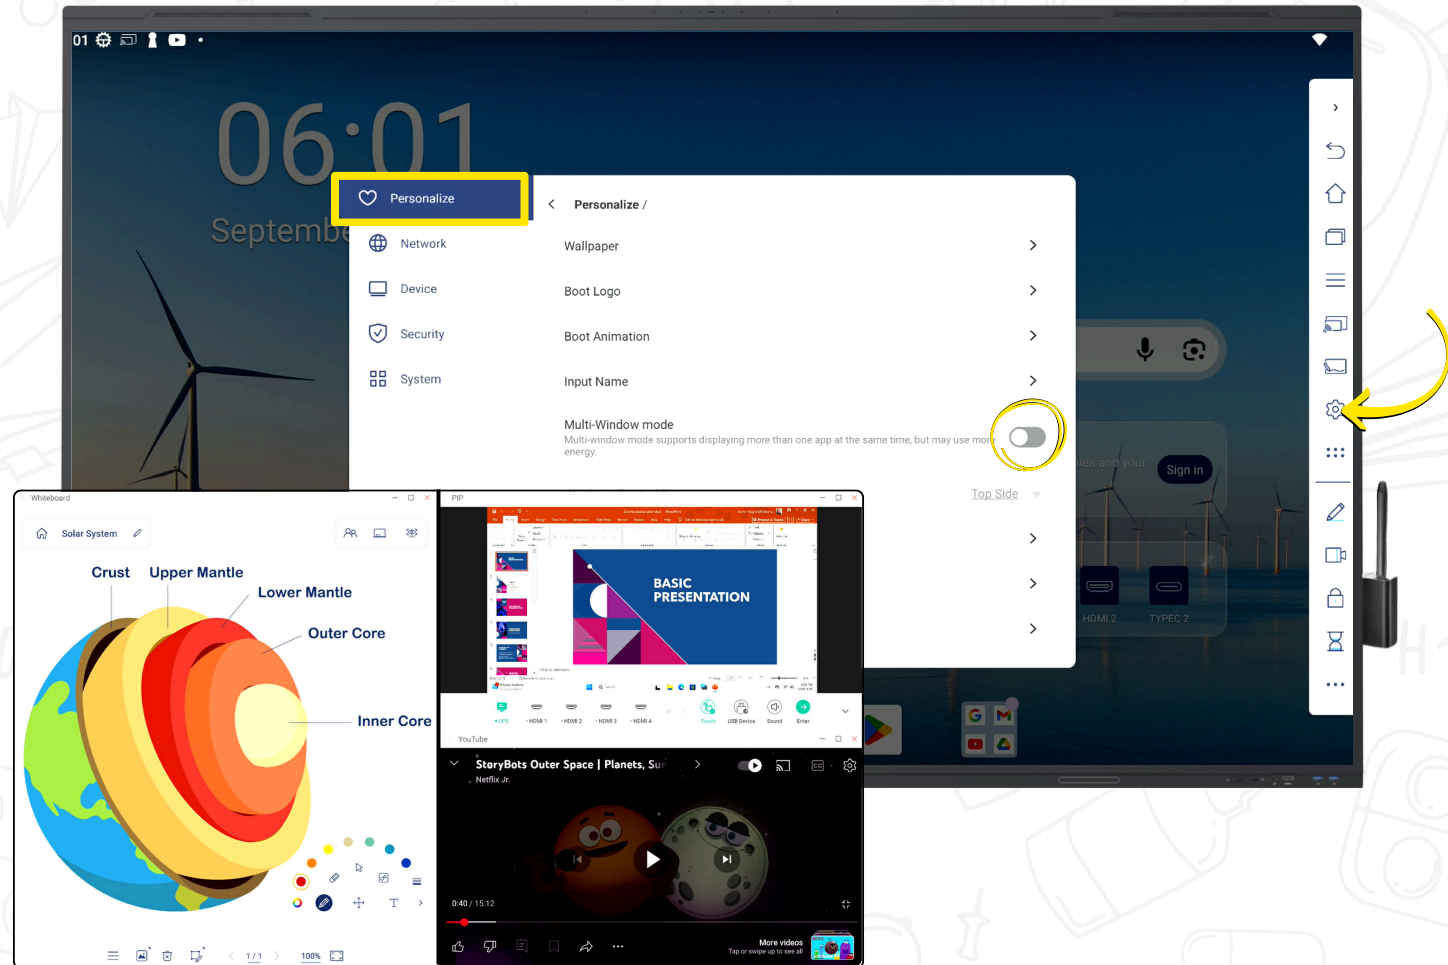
01

06:01

Septembe

Personalize

Network

Device

Security

System

Personalize /

Wallpaper

Boot Logo

Boot Animation

Input Name

Multi-Window mode

Multi-window mode supports displaying more than one app at the same time, but may use mor energy.

Top Side

les and your

Sign in

HDMI 2

TYPEC 2

Whiteboard

Solar System

Crust

Upper Mantle

Lower Mantle

Outer Core

Inner Core

1 / 1

100%

PIP

BASIC PRESENTATION

HDMI 1

HDMI 2

HDMI 3

HDMI 4

Touch

USB Device

Sound

Enter

YouTube

StoryBots Outer Space | Planets, Sur

Netflix Jr.

0:40 / 15:12

More videos

Tap or swipe up to see all